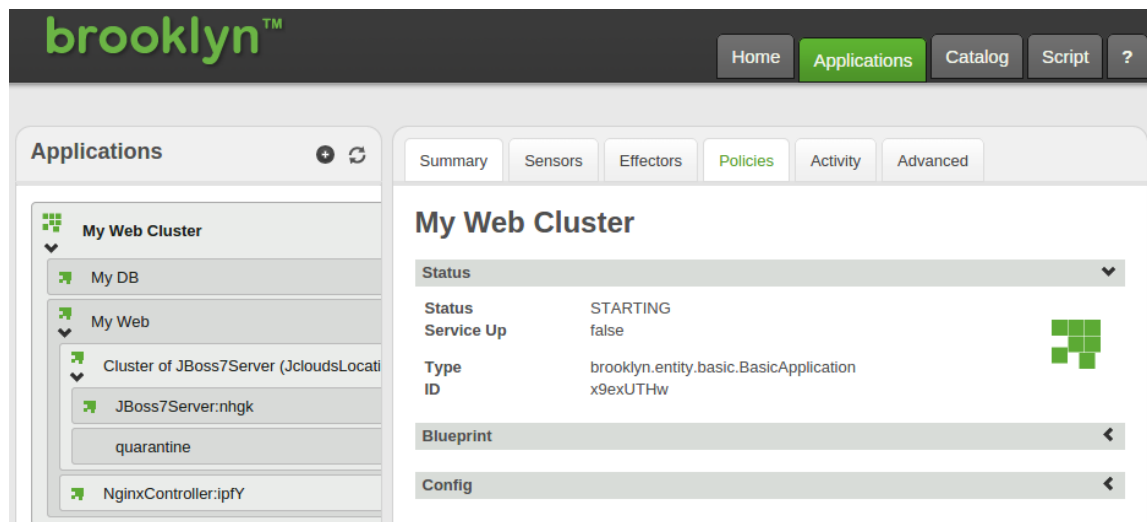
brooklyn™

Home Applications Catalog Script ?

Applications

My Web Cluster

My DB

My Web

Cluster of JBoss7Server (JcloudsLocati

JBoss7Server:nhgk

quarantine

NginxController:ipfY

Summary Sensors Effectors Policies Activity Advanced

My Web Cluster

Status

Status STARTING
Service Up false

Type brooklyn.entity.basic.BasicApplication
ID x9exUTHw

Blueprint

Config